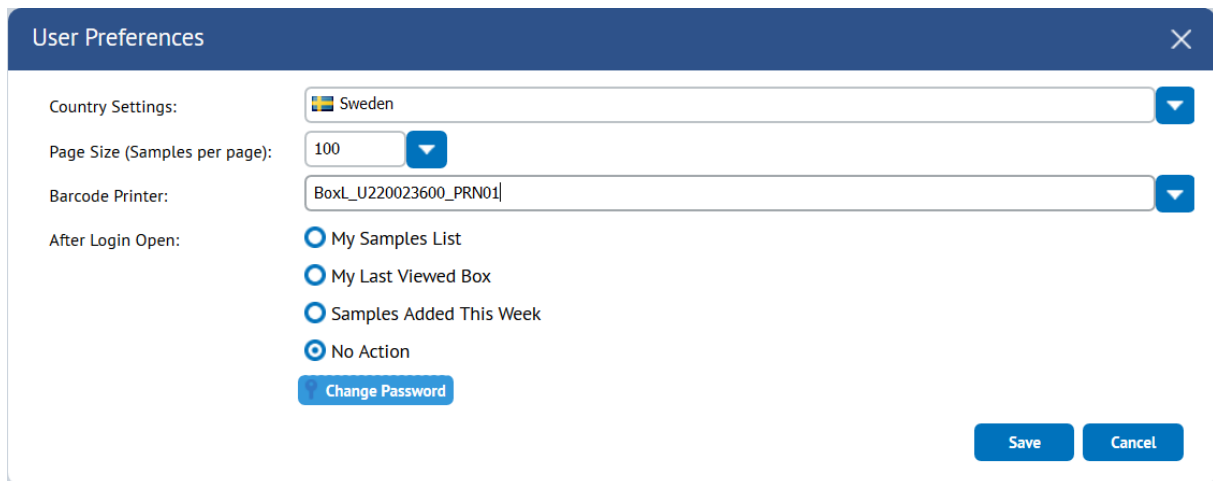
User Preferences

Country Settings: Sweden

Page Size (Samples per page): 100

Barcode Printer: BoxL_U220023600_PRN01

After Login Open:

My Samples List

My Last Viewed Box

Samples Added This Week

No Action

Change Password

Save

Cancel